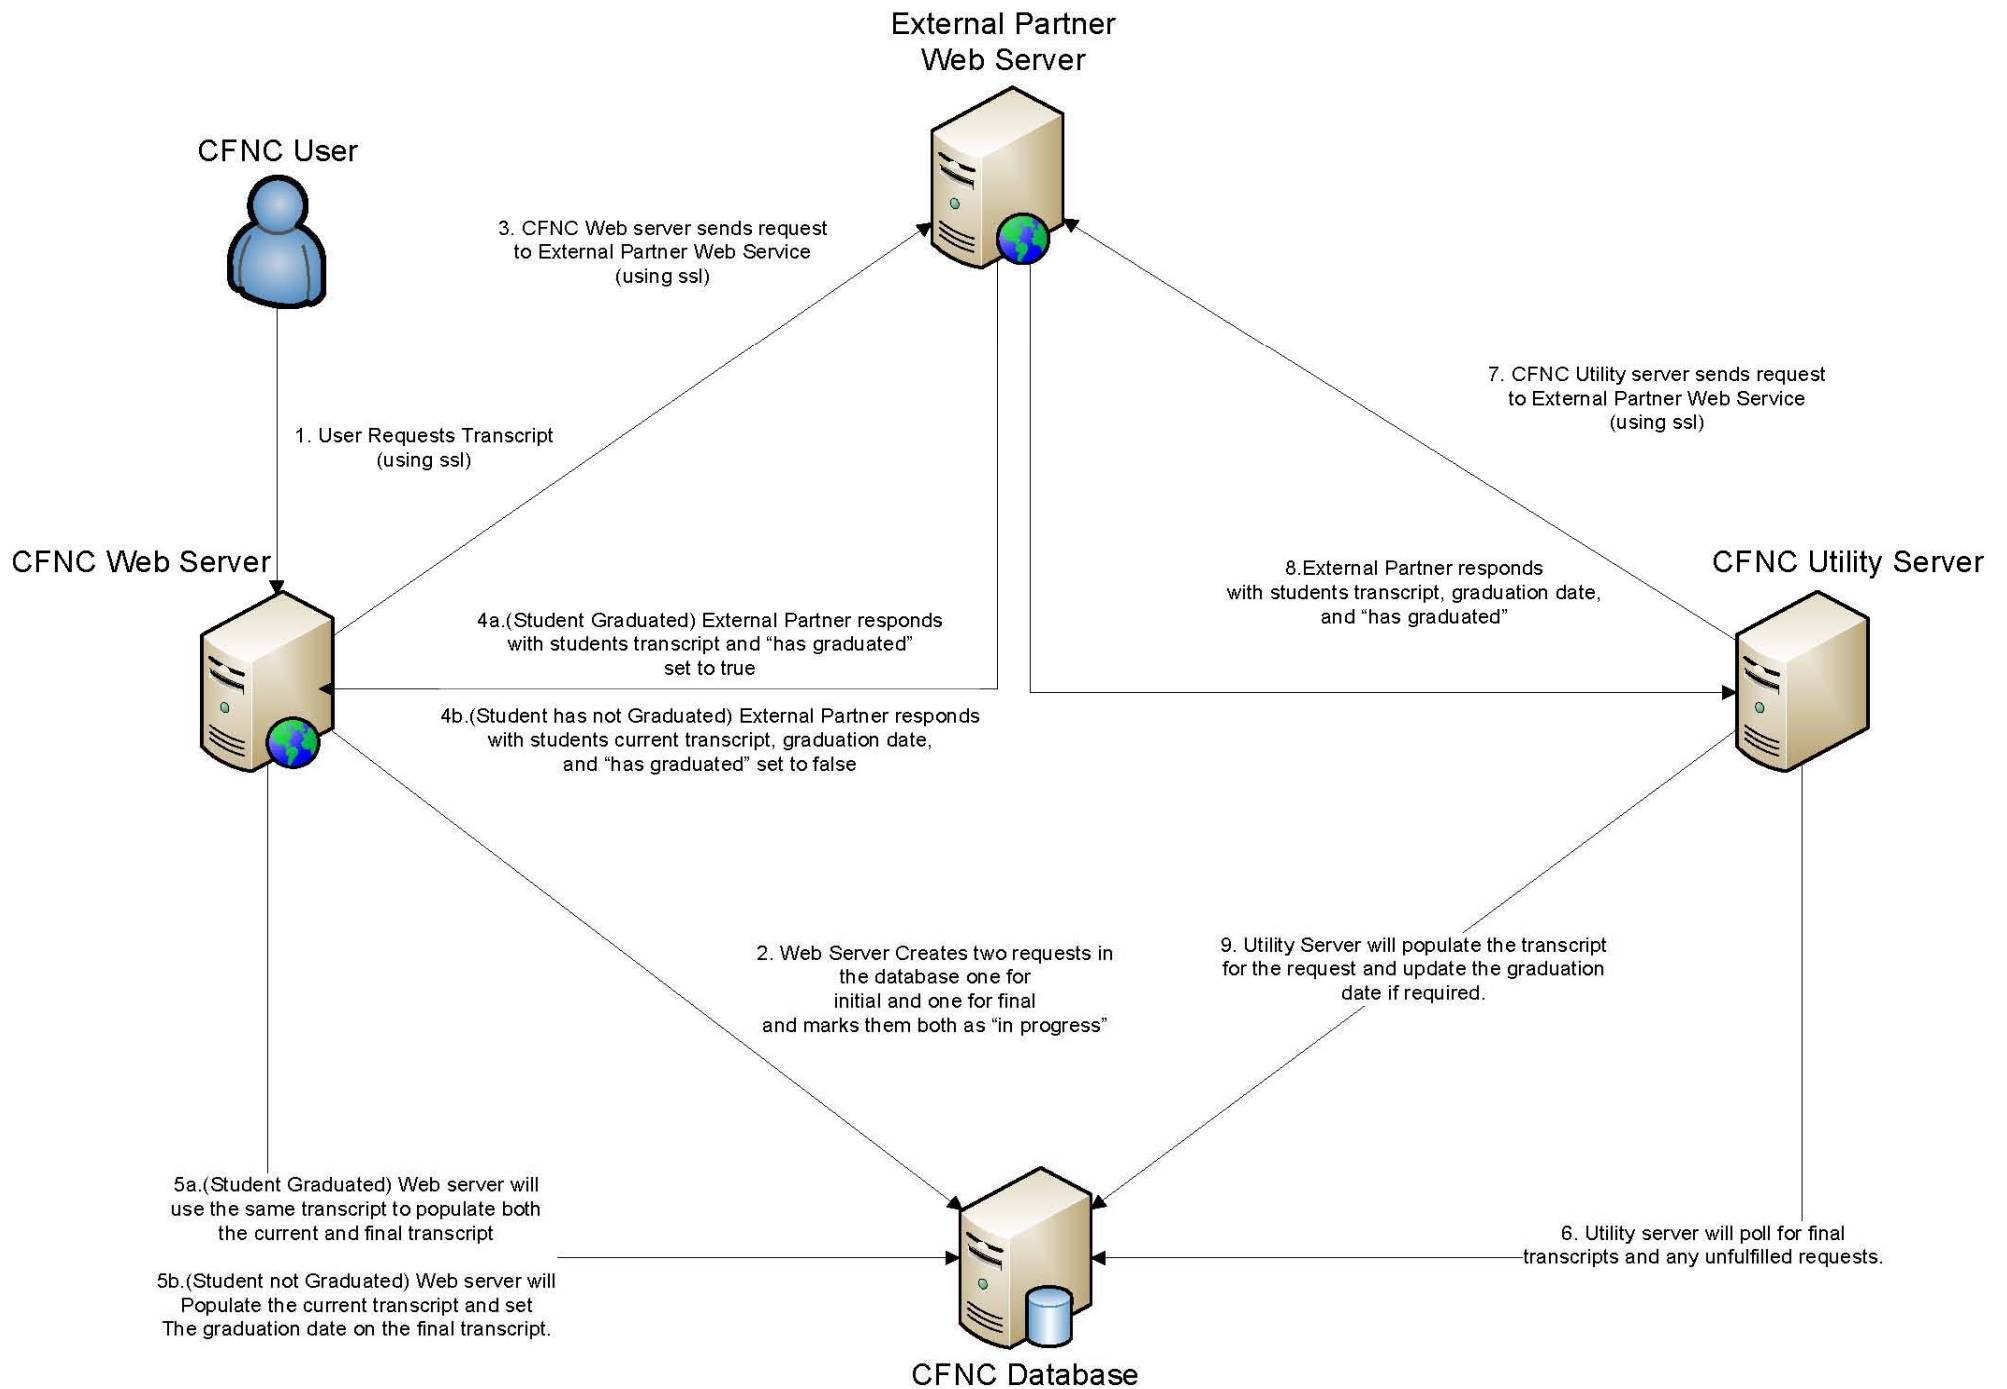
External Partner
Web Server

CFNC User

3. CFNC Web server sends request
to External Partner Web Service
(using ssl)

7. CFNC Utility server sends request
to External Partner Web Service
(using ssl)

1. User Requests Transcript
(using ssl)

CFNC Web Server

8.External Partner responds
with students transcript, graduation date,
and "has graduated"

CFNC Utility Server

4a.(Student Graduated) External Partner responds
with students transcript and "has graduated"
set to true

4b.(Student has not Graduated) External Partner responds
with students current transcript, graduation date,
and "has graduated" set to false

2. Web Server Creates two requests in
the database one for
initial and one for final
and marks them both as "in progress"

9. Utility Server will populate the transcript
for the request and update the graduation
date if required.

5a.(Student Graduated) Web server will
use the same transcript to populate both
the current and final transcript

5b.(Student not Graduated) Web server will
Populate the current transcript and set
The graduation date on the final transcript.

6. Utility server will poll for final
transcripts and any unfulfilled requests.

CFNC Database